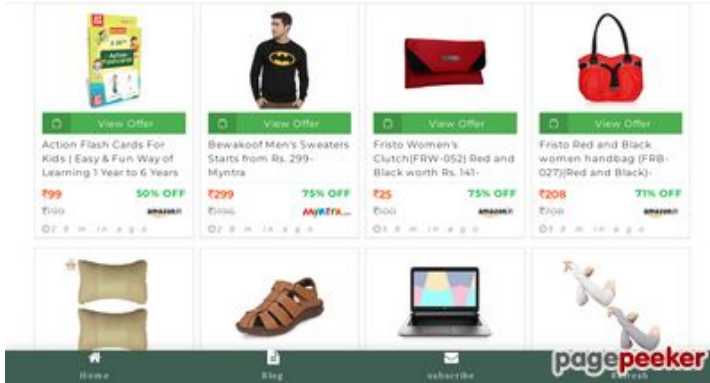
View Offer

Action Flash Cards For Kids | Easy & Fun Way of Learning 1 Year to 6 Years

₹99 50% OFF

₹199 amazon.in

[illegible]

View Offer

Bewakoof Men's Sweaters Starts from Rs. 299- Myntra

₹299 75% OFF

₹1196 Myntra

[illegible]

View Offer

Fristo Women's Clutch(FRW-052)-Red and Black worth Rs. 141-

₹25 75% OFF

₹100 amazon.in

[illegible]

View Offer

Fristo Red and Black women handbag (FRB-027)(Red and Black)-

₹208 71% OFF

₹708 amazon.in

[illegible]

Home

Blog

subscribe

Refresh

pagepeeker